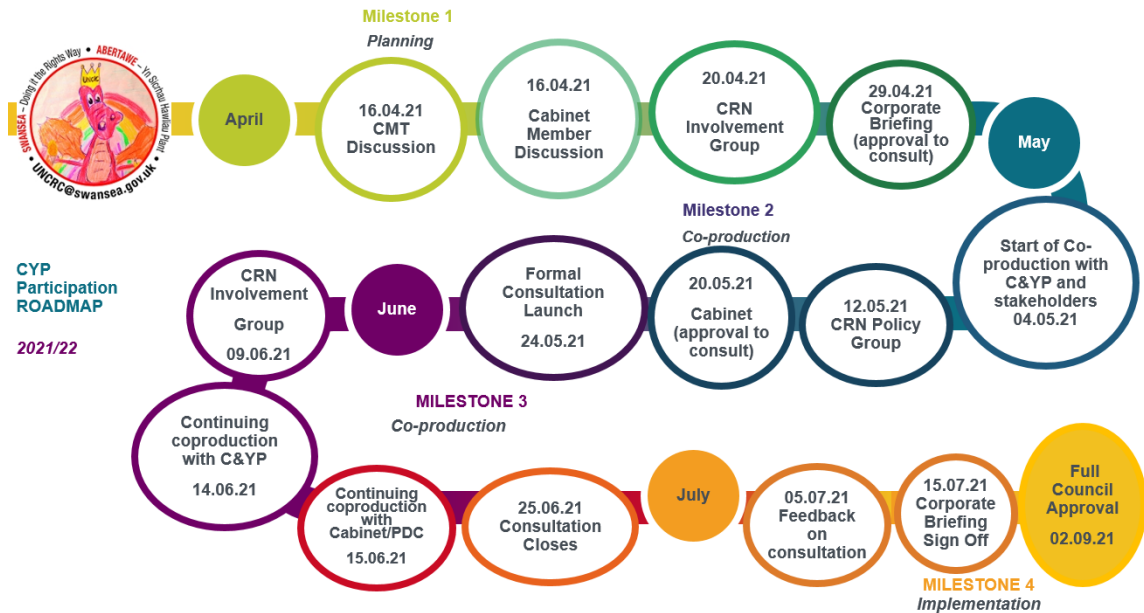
SWANSEA – Doing it the Rights Way • ABERTAWE – Yn Sicrhau Hawliau Plant
UNCRC
UNCRC@swansea.gov.uk

Milestone 1
Planning

April

16.04.21 CMT Discussion

16.04.21 Cabinet Member Discussion

20.04.21 CRN Involvement Group

29.04.21 Corporate Briefing (approval to consult)

May

CYP Participation ROADMAP

2021/22

Milestone 2
Co-production

Start of Co-production with C&YP and stakeholders 04.05.21

12.05.21 CRN Policy Group

20.05.21 Cabinet (approval to consult)

Formal Consultation Launch 24.05.21

June

CRN Involvement Group 09.06.21

MILESTONE 3
Co-production

Continuing coproduction with C&YP 14.06.21

Continuing coproduction with Cabinet/PDC 15.06.21

25.06.21 Consultation Closes

July

05.07.21 Feedback on consultation

15.07.21 Corporate Briefing Sign Off

Full Council Approval 02.09.21

MILESTONE 4
Implementation